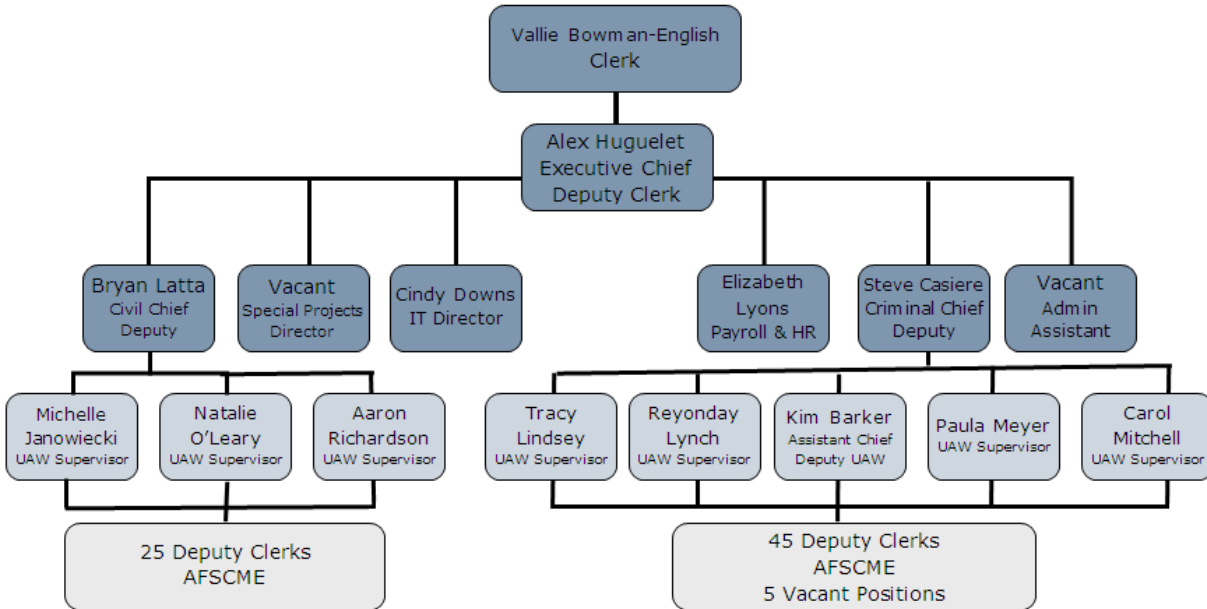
Vallie Bowman-English
Clerk

Alex Huguelet
Executive Chief
Deputy Clerk

Bryan Latta
Civil Chief
Deputy

Vacant
Special Projects
Director

Cindy Downs
IT Director

Elizabeth
Lyons
Payroll & HR

Steve Casiere
Criminal Chief
Deputy

Vacant
Admin
Assistant

Michelle
Janowiecki
UAW Supervisor

Natalie
O'Leary
UAW Supervisor

Aaron
Richardson
UAW Supervisor

Tracy
Lindsey
UAW Supervisor

Reyonday
Lynch
UAW Supervisor

Kim Barker
Assistant Chief
Deputy UAW

Paula Meyer
UAW Supervisor

Carol
Mitchell
UAW Supervisor

25 Deputy Clerks
AFSCME

45 Deputy Clerks
AFSCME
5 Vacant Positions